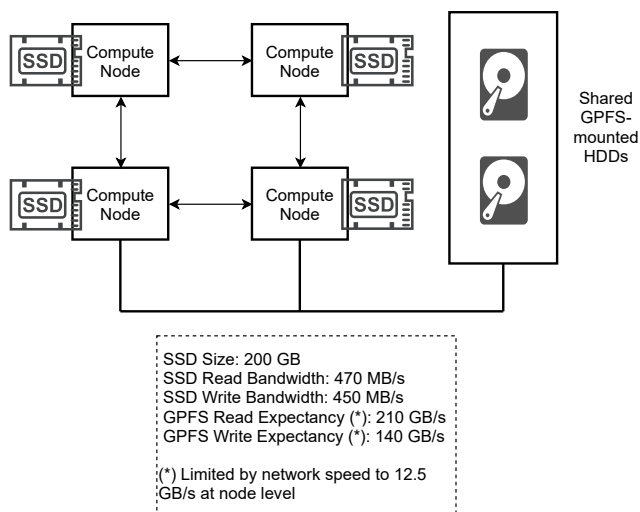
SSD
Compute Node

Compute Node
SSD

SSD
Compute Node

Compute Node
SSD

Shared GPFS-mounted HDDs

SSD Size: 200 GB
SSD Read Bandwidth: 470 MB/s
SSD Write Bandwidth: 450 MB/s
GPFS Read Expectancy (*): 210 GB/s
GPFS Write Expectancy (*): 140 GB/s

(*) Limited by network speed to 12.5 GB/s at node level